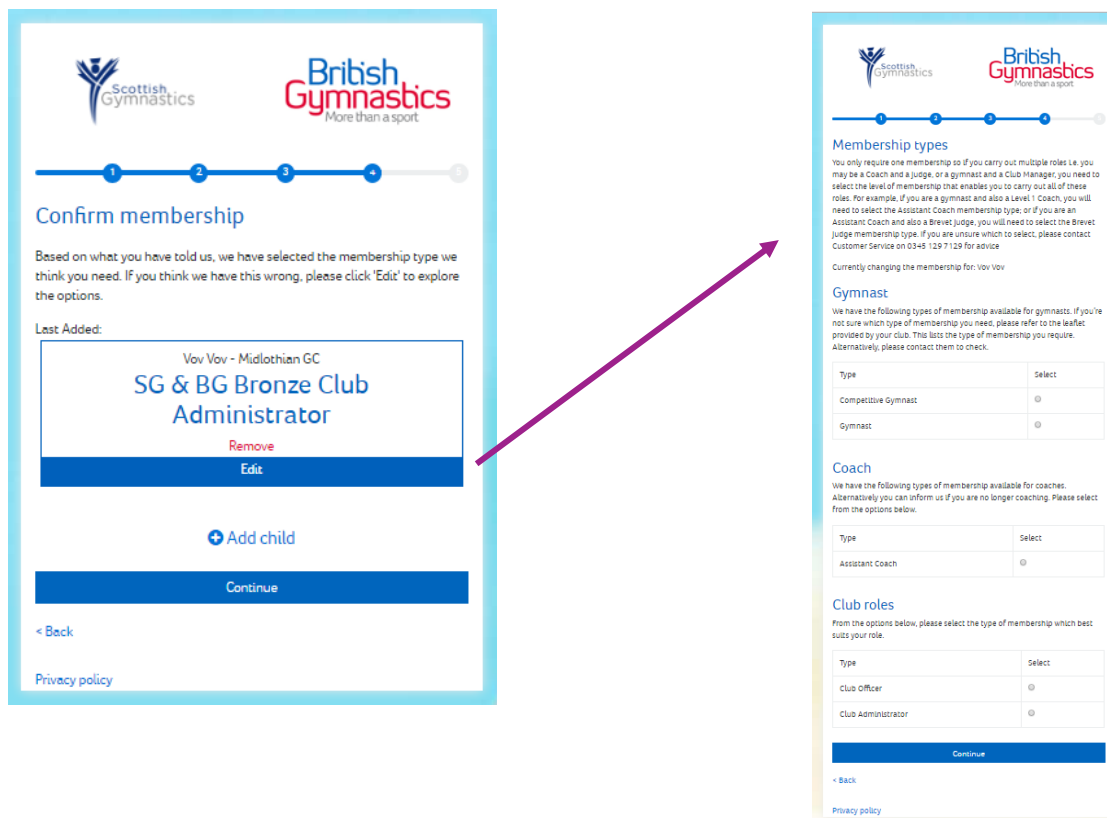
Scottish Gymnastics

British Gymnastics
More than a sport

1 2 3 4 5

Confirm membership

Based on what you have told us, we have selected the membership type we think you need. If you think we have this wrong, please click 'Edit' to explore the options.

Last Added:

Vov Vov - Midlothian GC

SG & BG Bronze Club Administrator

Remove

Edit

Add child

Continue

< Back

Privacy policy

Scottish Gymnastics

British Gymnastics
More than a sport

1 2 3 4 5

Membership types

You only require one membership so if you carry out multiple roles i.e. you may be a Coach and a Judge, or a gymnast and a Club Manager, you need to select the level of membership that enables you to carry out all of these roles. For example, if you are a gymnast and also a Level 1 Coach, you will need to select the Assistant Coach membership type; or if you are an Assistant Coach and also a Brevet Judge, you will need to select the Brevet Judge membership type. If you are unsure which to select, please contact Customer Service on 0345 129 7129 for advice

Currently changing the membership for: Vov Vov

Gymnast

We have the following types of membership available for gymnasts. If you're not sure which type of membership you need, please refer to the leaflet provided by your club. This lists the type of membership you require. Alternatively, please contact them to check.

| Type | Select |
|---|---|
| Competitive Gymnast | |
| Gymnast | |

Coach

We have the following types of membership available for coaches. Alternatively you can inform us if you are no longer coaching. Please select from the options below.

| Type | Select |
|---|---|
| Assistant Coach | |

Club roles

From the options below, please select the type of membership which best suits your role.

| Type | Select |
|---|---|
| Club Officer | |
| Club Administrator | |

Continue

< Back

Privacy policy